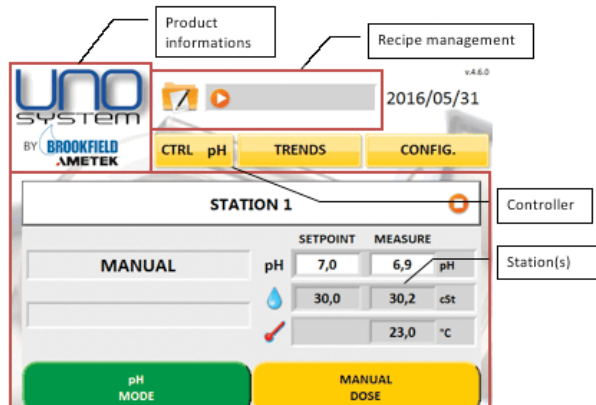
Product informations

Recipe management

v.4.6.0

UNO SYSTEM

BY BROOKFIELD AMETEK

2016/05/31

CTRL pH

TRENDS

CONFIG.

STATION 1

Controller

SETPOINT

MEASURE

MANUAL

pH

7,0

6,9

pH

Station(s)

30,0

30,2

cSt

23,0

°C

pH MODE

MANUAL DOSE